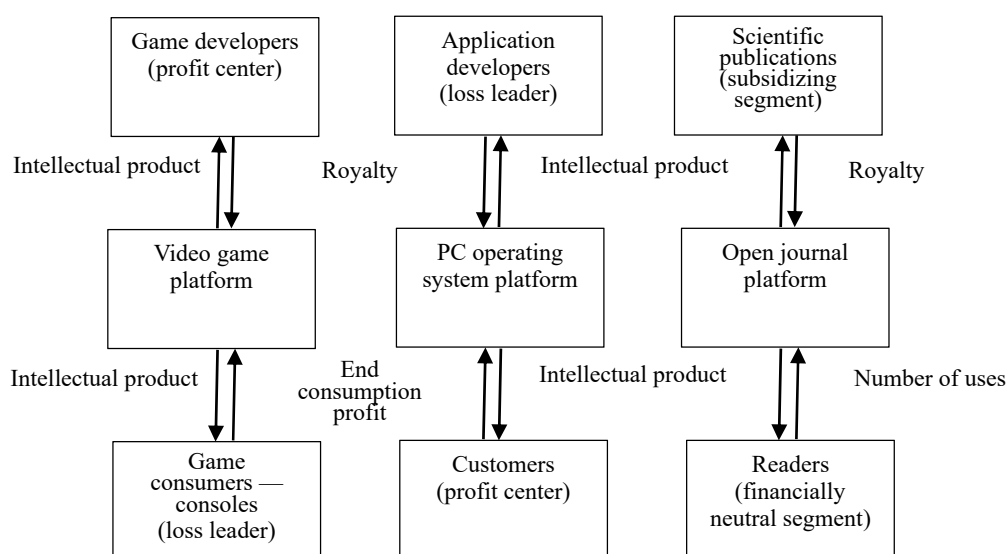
Game developers (profit center)

Application developers (loss leader)

Scientific publications (subsidizing segment)

Intellectual product

Royalty

Intellectual product

Royalty

Video game platform

PC operating system platform

Open journal platform

Intellectual product

End consumption profit

Intellectual product

Number of uses

Game consumers — consoles (loss leader)

Customers (profit center)

Readers (financially neutral segment)